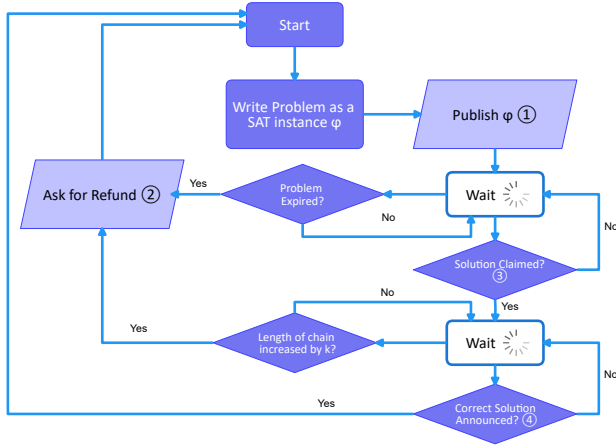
Start

Write Problem as a SAT instance φ

Publish φ ①

Ask for Refund ②

Yes

Problem Expired?

No

Wait

No

Solution Claimed? ③

Yes

No

Yes

Length of chain increased by k?

Wait

No

Yes

Correct Solution Announced? ④